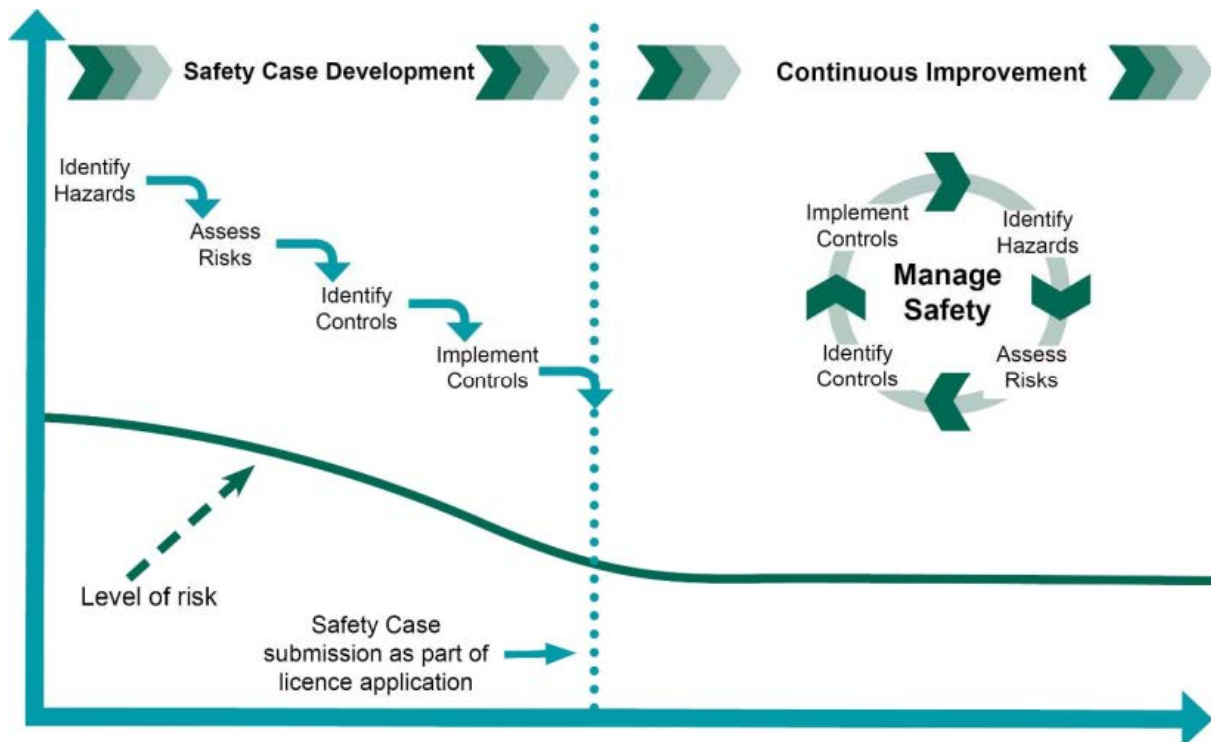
Safety Case Development

Continuous Improvement

Identify Hazards

Assess Risks

Identify Controls

Implement Controls

Implement Controls

Identify Hazards

Manage Safety

Identify Controls

Assess Risks

Level of risk

Safety Case submission as part of licence application